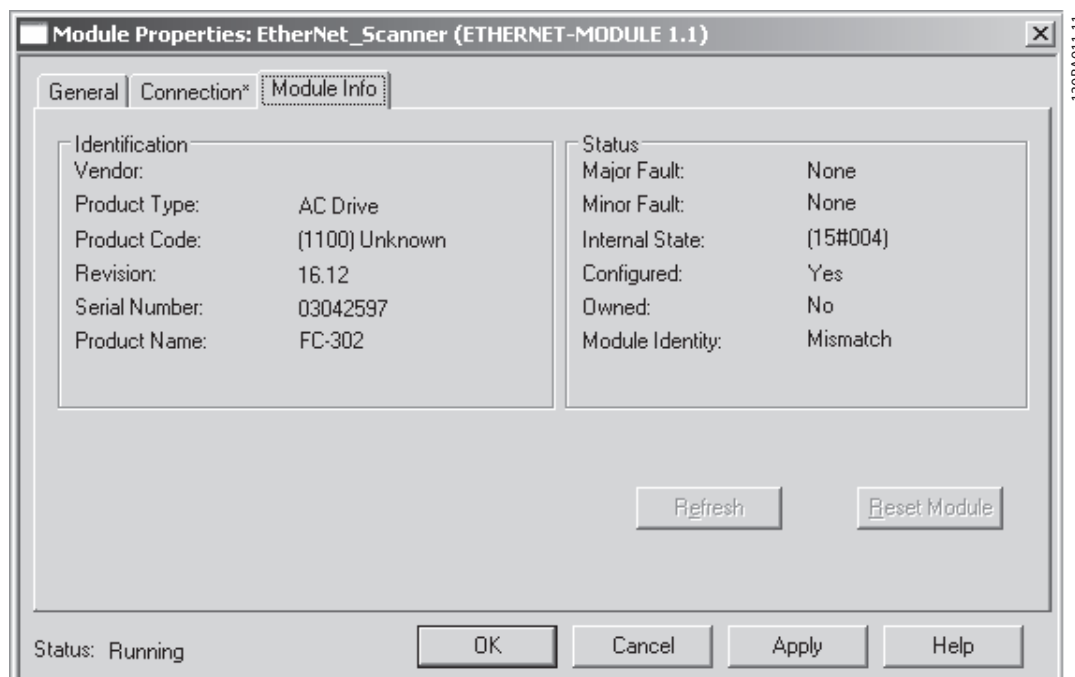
Module Properties: EtherNet_Scanner (ETHERNET-MODULE 1.1)

×

General | Connection* | Module Info

Identification
Vendor:
Product Type: AC Drive
Product Code: (1100) Unknown
Revision: 16.12
Serial Number: 03042597
Product Name: FC-302

Status
Major Fault: None
Minor Fault: None
Internal State: (15#004)
Configured: Yes
Owned: No
Module Identity: Mismatch

Refresh

Reset Module

Status: Running

OK

Cancel

Apply

Help

130BA011.11